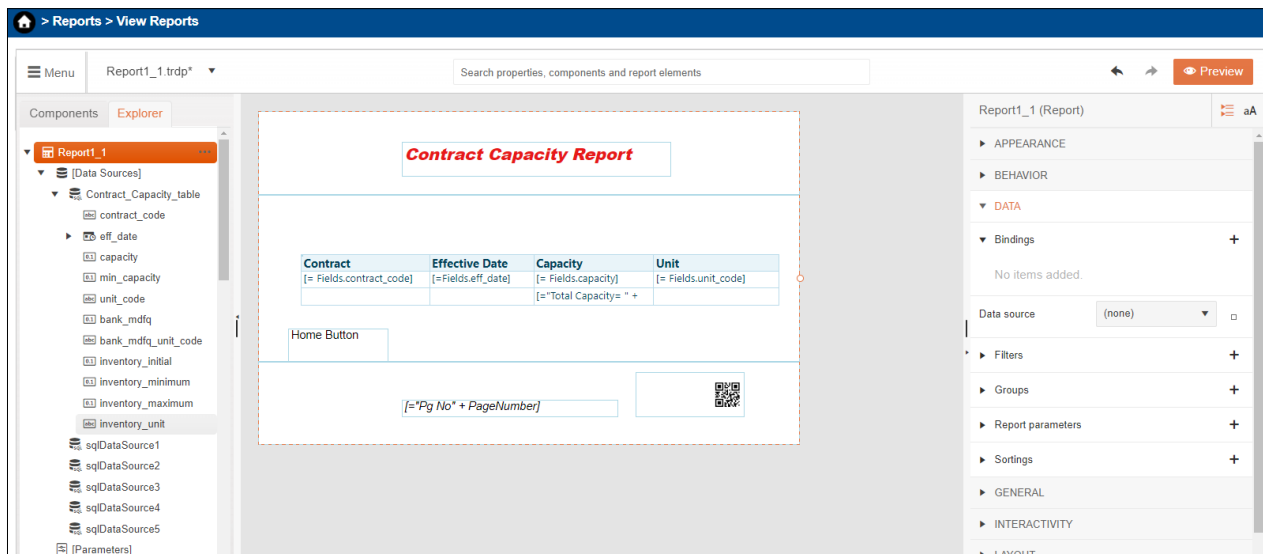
> Reports > View Reports

Menu Report1_1.trdp* ▼ Search properties, components and report elements Preview

Components Explorer

Report1_1
[Data Sources]
Contract_Capacity_table
contract_code
eff_date
capacity
min_capacity
unit_code
bank_mdfq
bank_mdfq_unit_code
inventory_initial
inventory_minimum
inventory_maximum
inventory_unit
sqlDataSource1
sqlDataSource2
sqlDataSource3
sqlDataSource4
sqlDataSource5
[Parameters]

Contract Capacity Report

| Contract | Effective Date | Capacity | Unit |
|---|---|---|---|
| [= Fields.contract_code] | [=Fields.eff_date] | [= Fields.capacity] | [= Fields.unit_code] |
| | | [="Total Capacity= " + | |

Home Button

[="Pg No" + PageNumber]

Report1_1 (Report)
APPEARANCE
BEHAVIOR
DATA
Bindings
No items added.
Data source (none)
Filters
Groups
Report parameters
Sortings
GENERAL
INTERACTIVITY